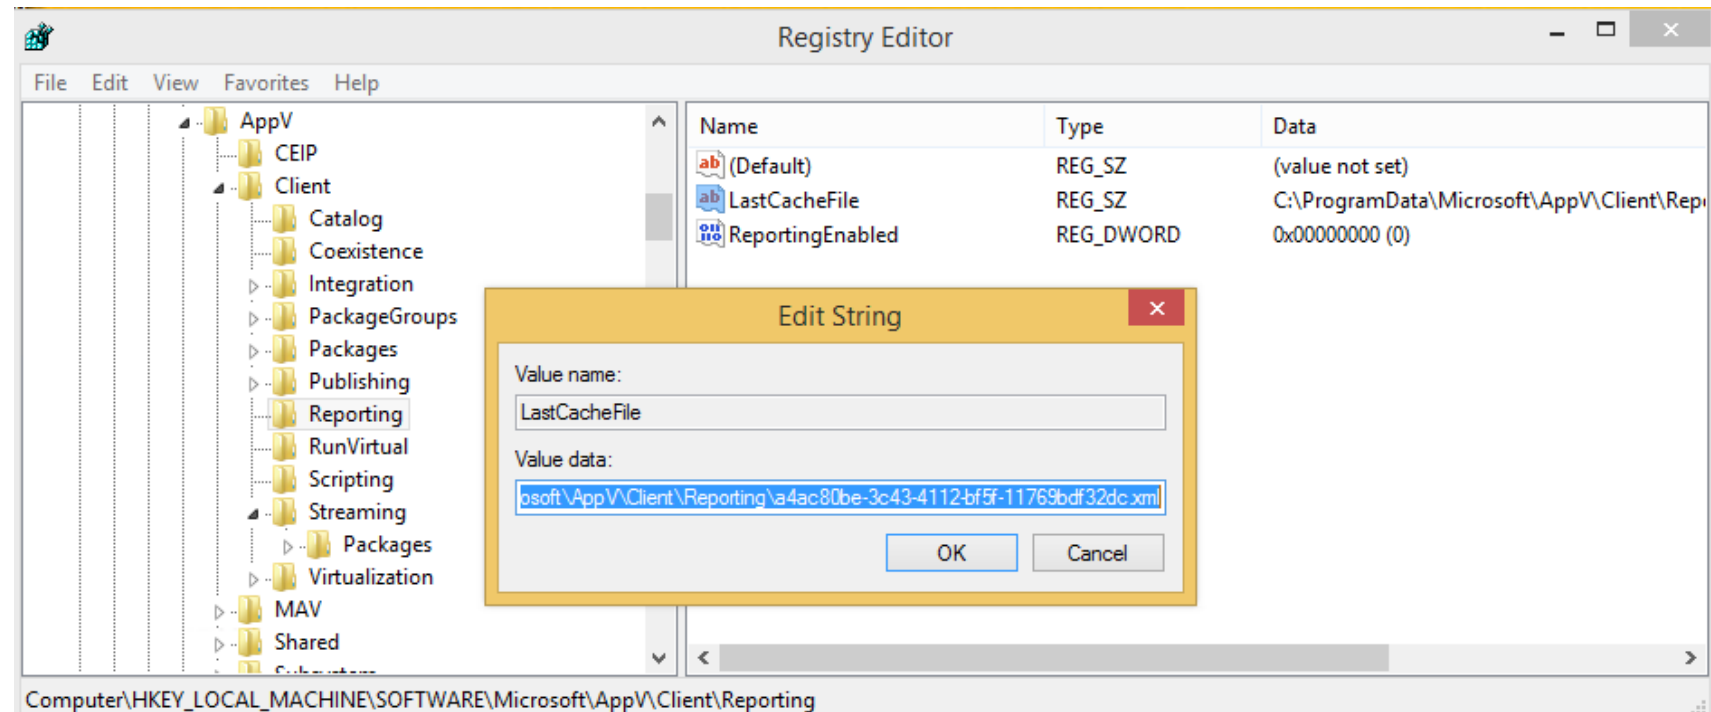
Registry Editor

File Edit View Favorites Help

AppV
CEIP
Client
Catalog
Coexistence
Integration
PackageGroups
Packages
Publishing
Reporting
RunVirtual
Scripting
Streaming
Packages
Virtualization
MAV
Shared
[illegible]

| Name | Type | Data |
|---|---|---|
| (Default) | REG_SZ | (value not set) |
| LastCacheFile | REG_SZ | C:\ProgramData\Microsoft\AppV\Client\Rep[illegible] |
| ReportingEnabled | REG_DWORD | 0x00000000 (0) |

Edit String

Value name:
LastCacheFile
Value data:
osoft\AppV\Client\Reporting\a4ac80be-3c43-4112-bf5f-11769bdf32dc.xml

OK Cancel

Computer\HKEY_LOCAL_MACHINE\SOFTWARE\Microsoft\AppV\Client\Reporting